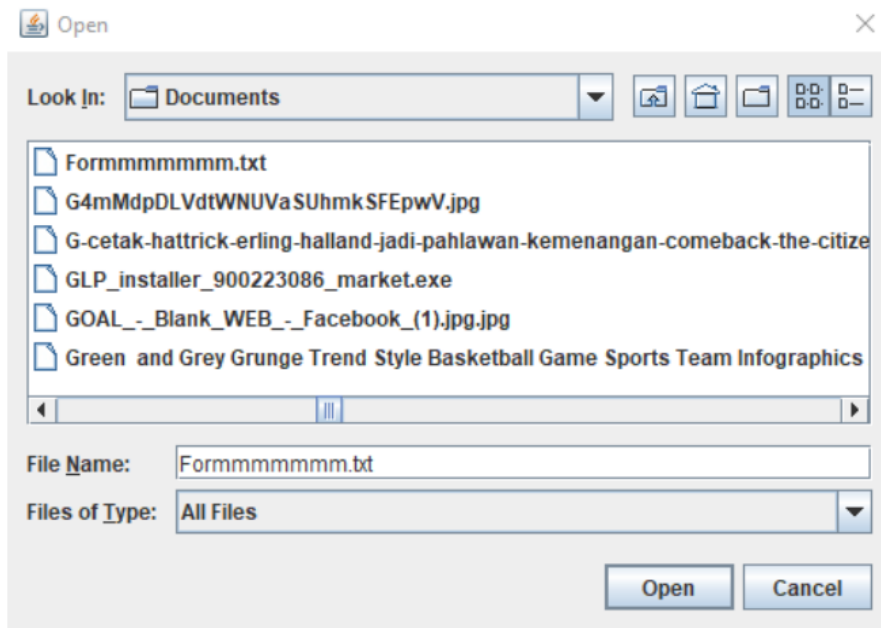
Open

Look In: Documents

Formmmmmmm.txt
G4mMdpDLVdtWNUVaSUhmkSFEpwV.jpg
G-cetak-hattrick-erling-halland-jadi-pahlawan-kemenangan-comeback-the-citize
GLP_installer_900223086_market.exe
GOAL_-_Blank_WEB_-_Facebook_(1).jpg.jpg
Green and Grey Grunge Trend Style Basketball Game Sports Team Infographics

File Name: Formmmmmmm.txt
Files of Type: All Files

Open Cancel